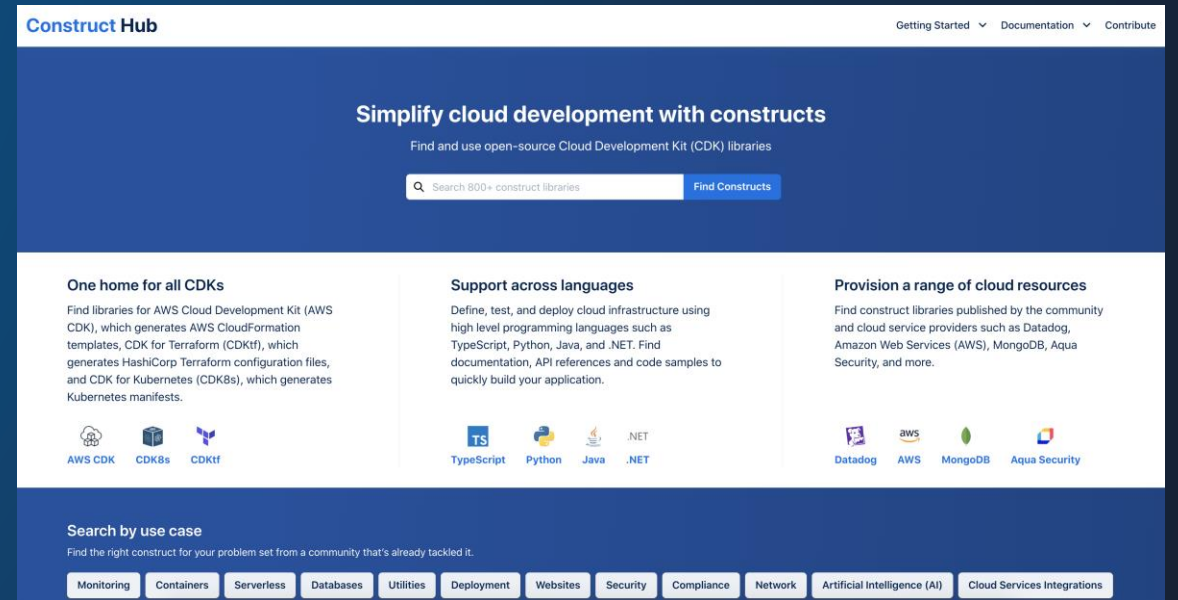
Construct Hub

Getting Started Documentation Contribute

Simplify cloud development with constructs

Find and use open-source Cloud Development Kit (CDK) libraries

Search 800+ construct libraries

Find Constructs

One home for all CDKs

Find libraries for AWS Cloud Development Kit (AWS CDK), which generates AWS CloudFormation templates, CDK for Terraform (CDKtf), which generates HashiCorp Terraform configuration files, and CDK for Kubernetes (CDK8s), which generates Kubernetes manifests.

AWS CDK CDK8s CDKtf

Support across languages

Define, test, and deploy cloud infrastructure using high level programming languages such as TypeScript, Python, Java, and .NET. Find documentation, API references and code samples to quickly build your application.

TS TypeScript Python Java .NET .NET

Provision a range of cloud resources

Find construct libraries published by the community and cloud service providers such as Datadog, Amazon Web Services (AWS), MongoDB, Aqua Security, and more.

Datadog aws AWS MongoDB Aqua Security

Search by use case

Find the right construct for your problem set from a community that's already tackled it.

Monitoring Containers Serverless Databases Utilities Deployment Websites Security Compliance Network Artificial Intelligence (AI) Cloud Services Integrations